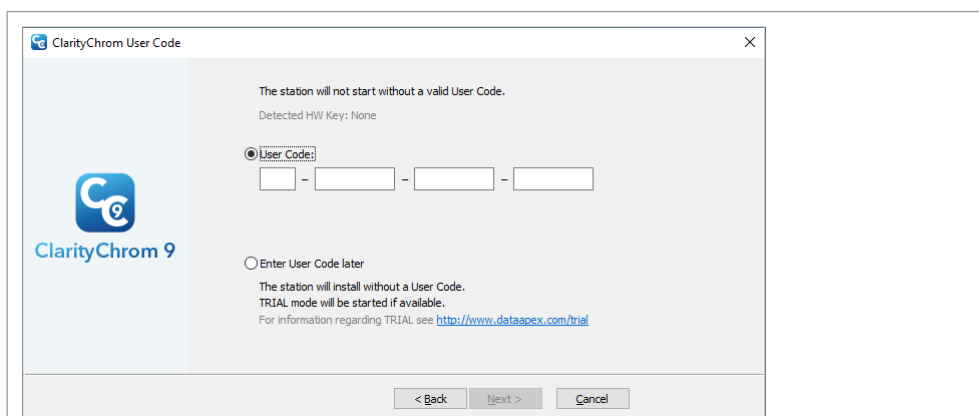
ClarityChrom User Code

ClarityChrom 9

The station will not start without a valid User Code.

Detected HW Key: None

User Code:

– – –

Enter User Code later

The station will install without a User Code.
TRIAL mode will be started if available.
For information regarding TRIAL see http://www.dataapex.com/trial

< Back  Next >  Cancel